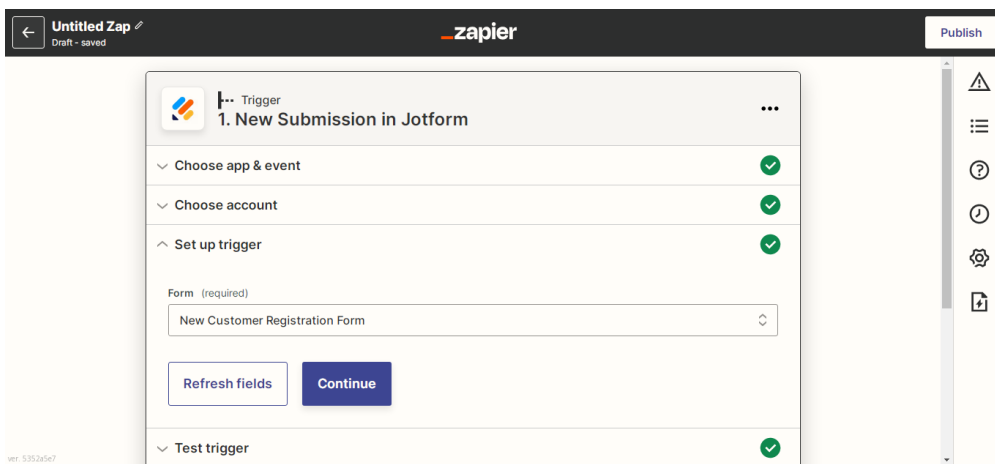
Untitled Zap
Draft - saved

_zapier

Publish

Trigger
1. New Submission in Jotform

Choose app & event

Choose account

Set up trigger

Form (required)
New Customer Registration Form

Refresh fields
Continue

Test trigger

ver. 5352a5e7